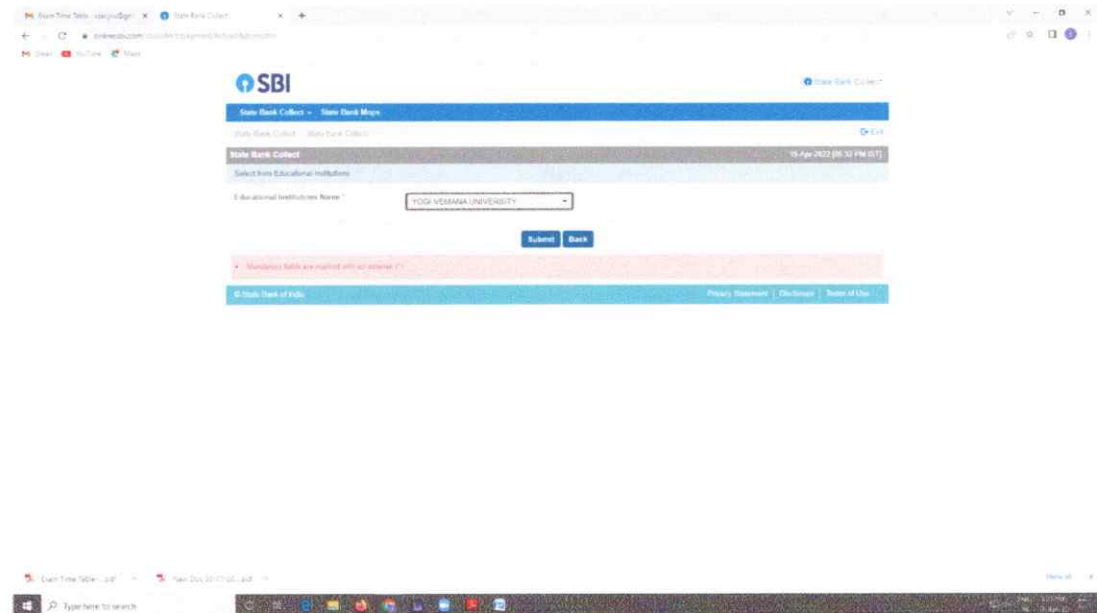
Exam Time Table - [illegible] × State Bank Collect × +

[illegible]

Gmail YouTube Maps

SBI

State Bank Collect

State Bank Collect State Bank Mops

State Bank Collect / State Bank Collect

Exit

State Bank Collect

19-Apr-2022 [05:32 PM IST]

Select from Educational Institutions

Educational Institutions Name *

YOGI VEMANA UNIVERSITY

Submit Back

• Mandatory fields are marked with an asterisk (*)

© State Bank of India

Privacy Statement | Disclosure | Terms of Use

Exam Time Table....pdf

New Doc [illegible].pdf

Show all

Type here to search